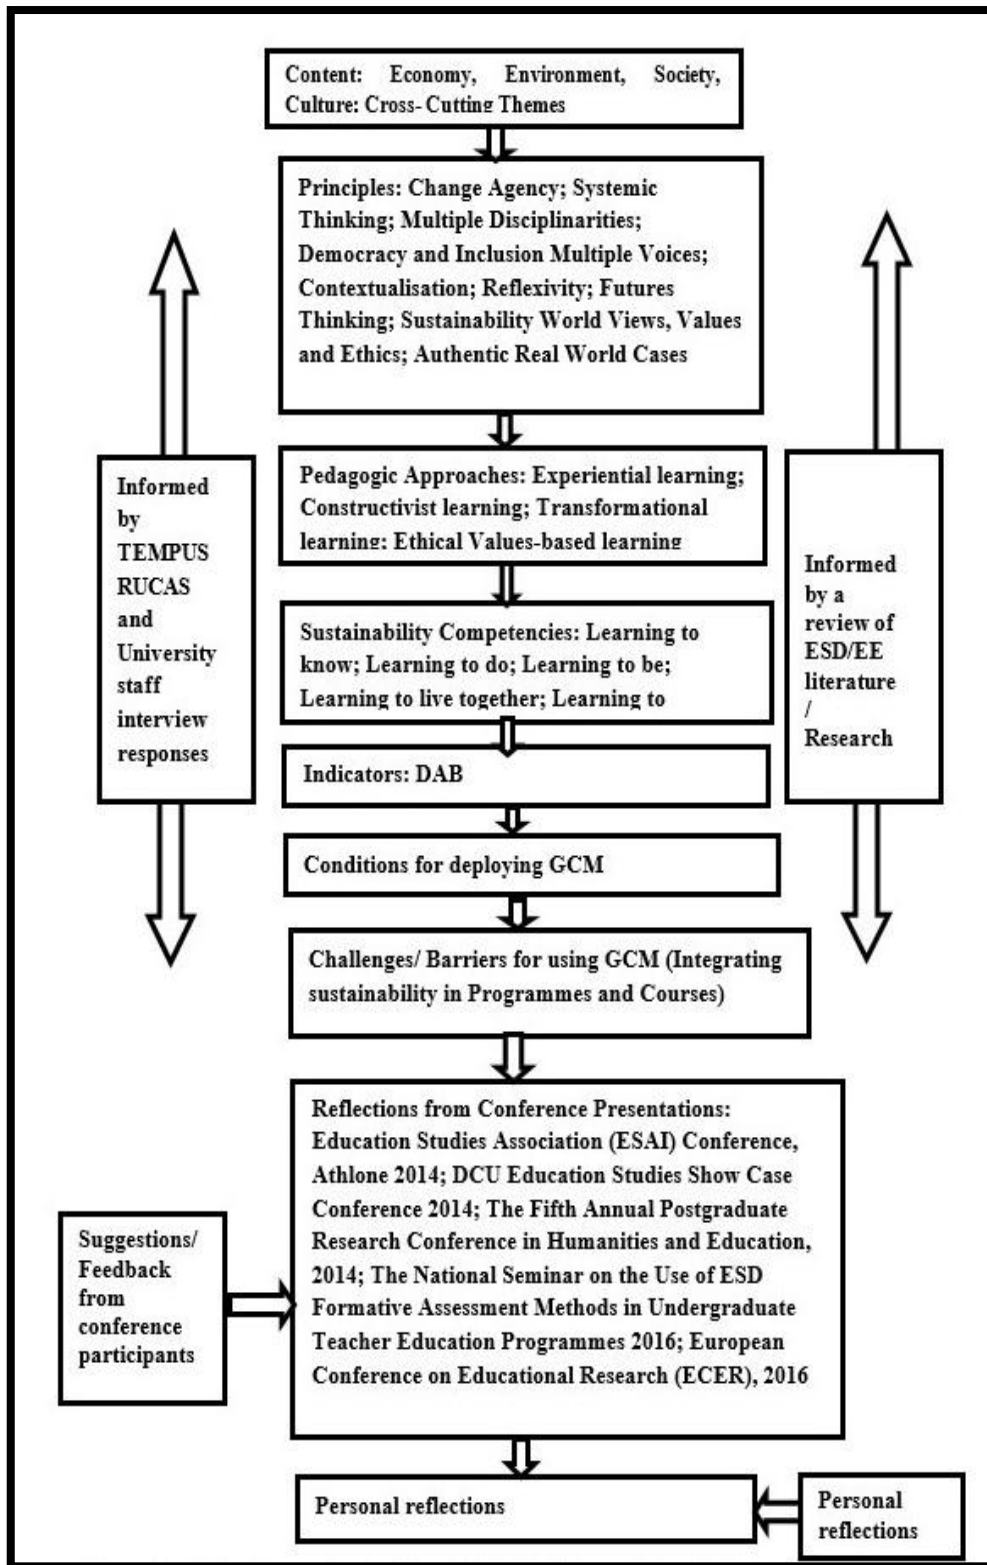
Content: Economy, Environment, Society, Culture: Cross- Cutting Themes

Principles: Change Agency; Systemic Thinking; Multiple Disciplinarities; Democracy and Inclusion Multiple Voices; Contextualisation; Reflexivity; Futures Thinking; Sustainability World Views, Values and Ethics; Authentic Real World Cases

Informed by TEMPUS RUCAS and University staff interview responses

Pedagogic Approaches: Experiential learning; Constructivist learning; Transformational learning; Ethical Values-based learning

Informed by a review of ESD/EE literature / Research

Sustainability Competencies: Learning to know; Learning to do; Learning to be; Learning to live together; Learning to

Indicators: DAB

Conditions for deploying GCM

Challenges/ Barriers for using GCM (Integrating sustainability in Programmes and Courses)

Suggestions/ Feedback from conference participants

Reflections from Conference Presentations: Education Studies Association (ESAI) Conference, Athlone 2014; DCU Education Studies Show Case Conference 2014; The Fifth Annual Postgraduate Research Conference in Humanities and Education, 2014; The National Seminar on the Use of ESD Formative Assessment Methods in Undergraduate Teacher Education Programmes 2016; European Conference on Educational Research (ECER), 2016

Personal reflections

Personal reflections